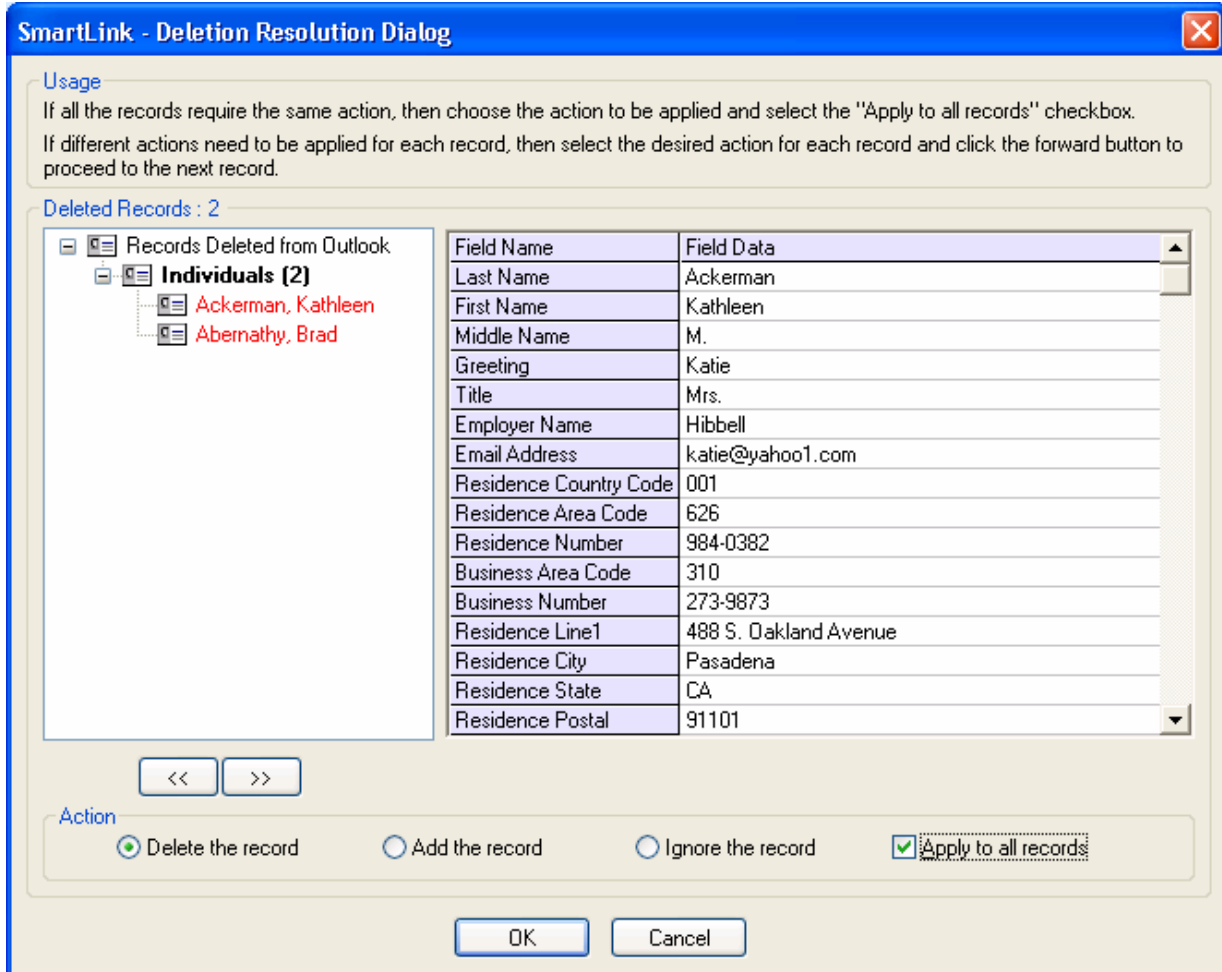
SmartLink - Deletion Resolution Dialog

Usage

If all the records require the same action, then choose the action to be applied and select the "Apply to all records" checkbox.

If different actions need to be applied for each record, then select the desired action for each record and click the forward button to proceed to the next record.

Deleted Records : 2

Records Deleted from Outlook
Individuals (2)
Ackerman, Kathleen
Abernathy, Brad

| Field Name | Field Data |
|---|---|
| Last Name | Ackerman |
| First Name | Kathleen |
| Middle Name | M. |
| Greeting | Katie |
| Title | Mrs. |
| Employer Name | Hibbell |
| Email Address | katie@yahoo1.com |
| Residence Country Code | 001 |
| Residence Area Code | 626 |
| Residence Number | 984-0382 |
| Business Area Code | 310 |
| Business Number | 273-9873 |
| Residence Line1 | 488 S. Oakland Avenue |
| Residence City | Pasadena |
| Residence State | CA |
| Residence Postal | 91101 |

<<
>>

Action

Delete the record
Add the record
Ignore the record
Apply to all records

OK
Cancel